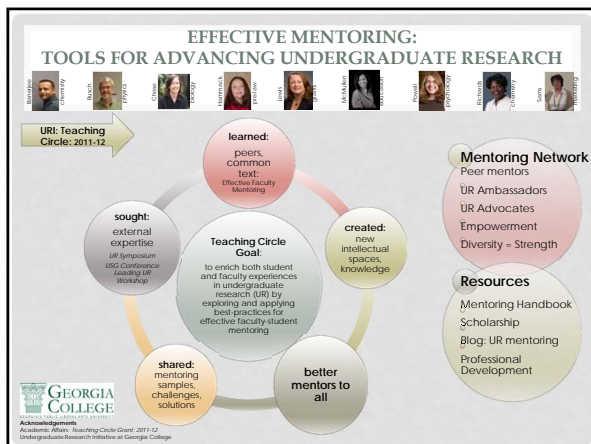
EFFECTIVE MENTORING:
TOOLS FOR ADVANCING UNDERGRADUATE RESEARCH

Banerjee chemistry

Burch physics

Chase biology

Hammack pre-law

Lewis history

McMullen education

Powell psychology

Richards chemistry

Sams marketing

URI: Teaching Circle: 2011-12

learned: peers, common text: Effective Faculty Mentoring

created: new intellectual spaces, knowledge

better mentors to all

shared: mentoring samples, challenges, solutions

sought: external expertise
UR Symposium
USG Conference
Leading UR Workshop

Teaching Circle Goal: to enrich both student and faculty experiences in undergraduate research (UR) by exploring and applying best-practices for effective faculty-student mentoring

Mentoring Network
Peer mentors
UR Ambassadors
UR Advocates
Empowerment
Diversity = Strength

Resources
Mentoring Handbook
Scholarship
Blog: UR mentoring
Professional Development

GEORGIA COLLEGE
GEORGIA'S PUBLIC LIBERAL ARTS UNIVERSITY

Acknowledgements
Academic Affairs: Teaching Circle Grant: 2011-12
Undergraduate Research Initiative at Georgia College